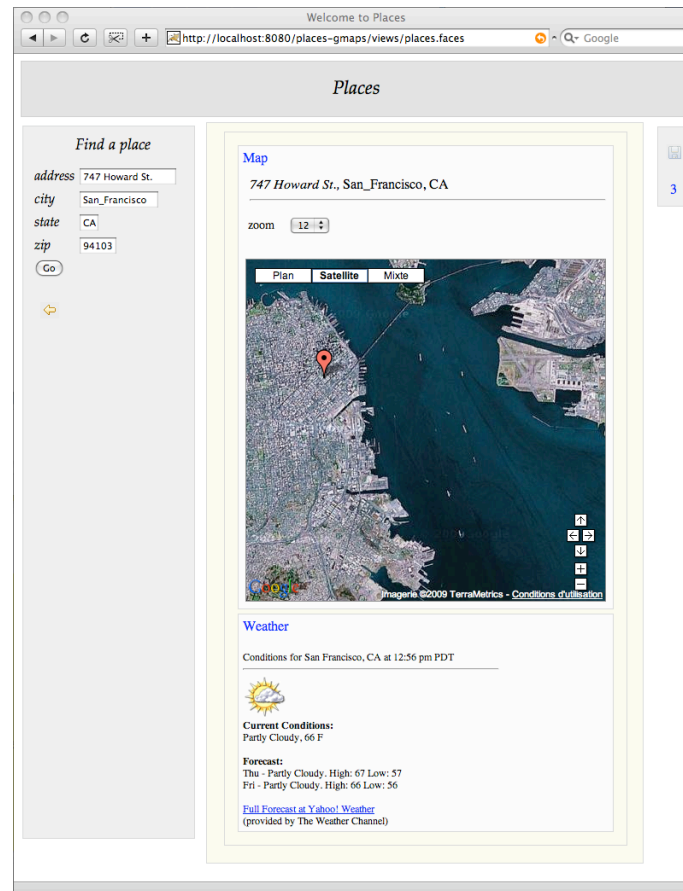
Welcome to Places

http://localhost:8080/places-gmaps/views/places.faces

Google

Places

Find a place

address 747 Howard St.

city San_Francisco

state CA

zip 94103

Go

Map

747 Howard St., San_Francisco, CA

zoom 12

Plan Satellite Mixte

Google

Imagerie ©2009 TerraMetrics - Conditions d'utilisation

Weather

Conditions for San Francisco, CA at 12:56 pm PDT

Current Conditions:
Partly Cloudy, 66 F

Forecast:
Thu - Partly Cloudy. High: 67 Low: 57
Fri - Partly Cloudy. High: 66 Low: 56

Full Forecast at Yahoo! Weather
(provided by The Weather Channel)

3